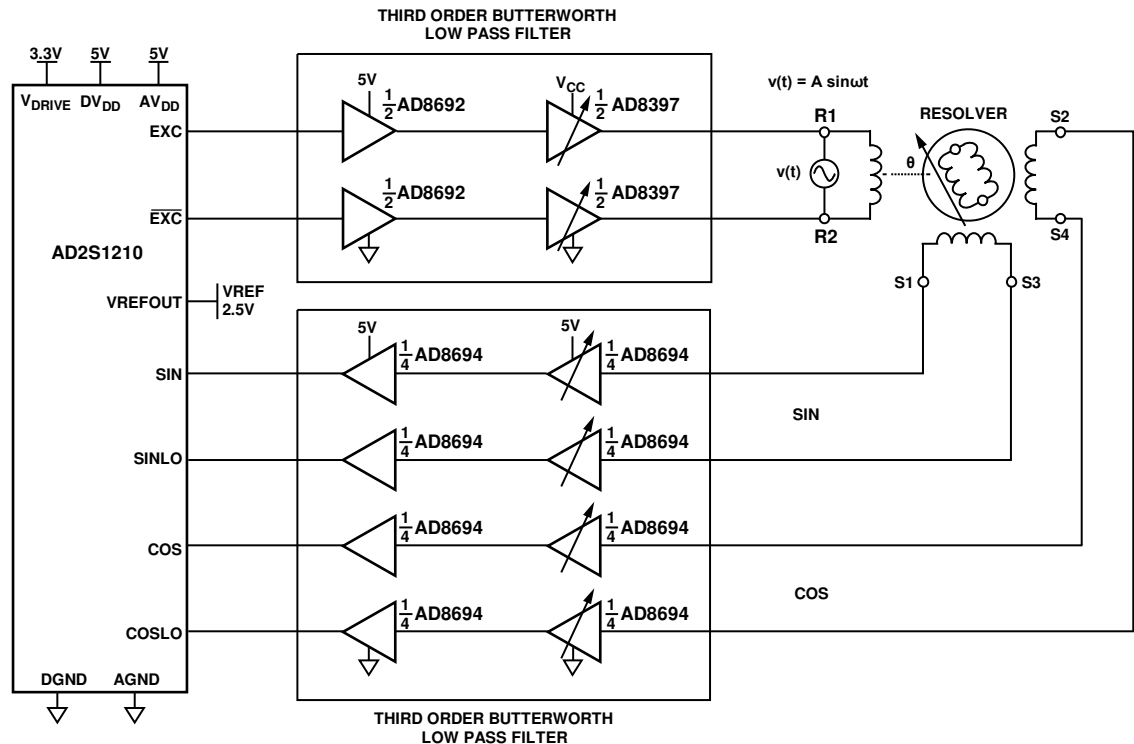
THIRD ORDER BUTTERWORTH LOW PASS FILTER

3.3V 5V 5V

$V_{DRIVE}$ $DV_{DD}$ $AV_{DD}$

EXC

$\overline{EXC}$

AD2S1210

VREFOUT

VREF 2.5V

SIN

SINLO

COS

COSLO

DGND AGND

5V

$\frac{1}{2}$AD8692

$V_{CC}$

$\frac{1}{2}$AD8397

$\frac{1}{2}$AD8692

$\frac{1}{2}$AD8397

v(t) = A sinωt

R1

RESOLVER

S2

v(t)

θ

R2

S4

S1

S3

5V

$\frac{1}{4}$AD8694

5V

$\frac{1}{4}$AD8694

SIN

$\frac{1}{4}$AD8694

$\frac{1}{4}$AD8694

$\frac{1}{4}$AD8694

$\frac{1}{4}$AD8694

COS

$\frac{1}{4}$AD8694

$\frac{1}{4}$AD8694

THIRD ORDER BUTTERWORTH LOW PASS FILTER